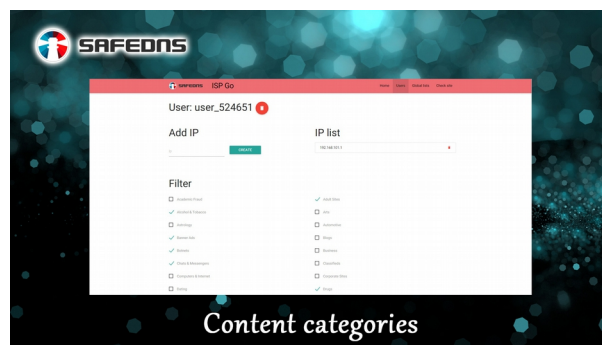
SAFEDNS

SAFEDNS ISP Go

Home Users Global lists Check site

User: user_524651

Add IP

CREATE

IP list

Filter

Academic Fraud

Alcohol & Tobacco

Astrology

Banner Ads

Botnets

Chats & Messengers

Computers & Internet

Dating

Adult Sites

Arts

Automotive

Blogs

Business

Classifieds

Corporate Sites

Drugs

Content categories